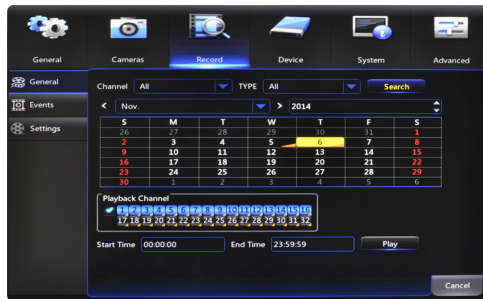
General Cameras Record Device System Advanced

General
Events
Settings

Channel All TYPE All Search

< Nov. > 2014

| S | M | T | W | T | F | S |
|---|---|---|---|---|---|---|
| 26 | 27 | 28 | 29 | 30 | 31 | 1 |
| 2 | 3 | 4 | 5 | 6 | 7 | 8 |
| 9 | 10 | 11 | 12 | 13 | 14 | 15 |
| 16 | 17 | 18 | 19 | 20 | 21 | 22 |
| 23 | 24 | 25 | 26 | 27 | 28 | 29 |
| 30 | 1 | 2 | 3 | 4 | 5 | 6 |

Playback Channel
1 2 3 4 5 6 7 8 9 10 11 12 13 14 15 16
17 18 19 20 21 22 23 24 25 26 27 28 29 30 31 32

Start Time 00:00:00 End Time 23:59:59 Play

Cancel